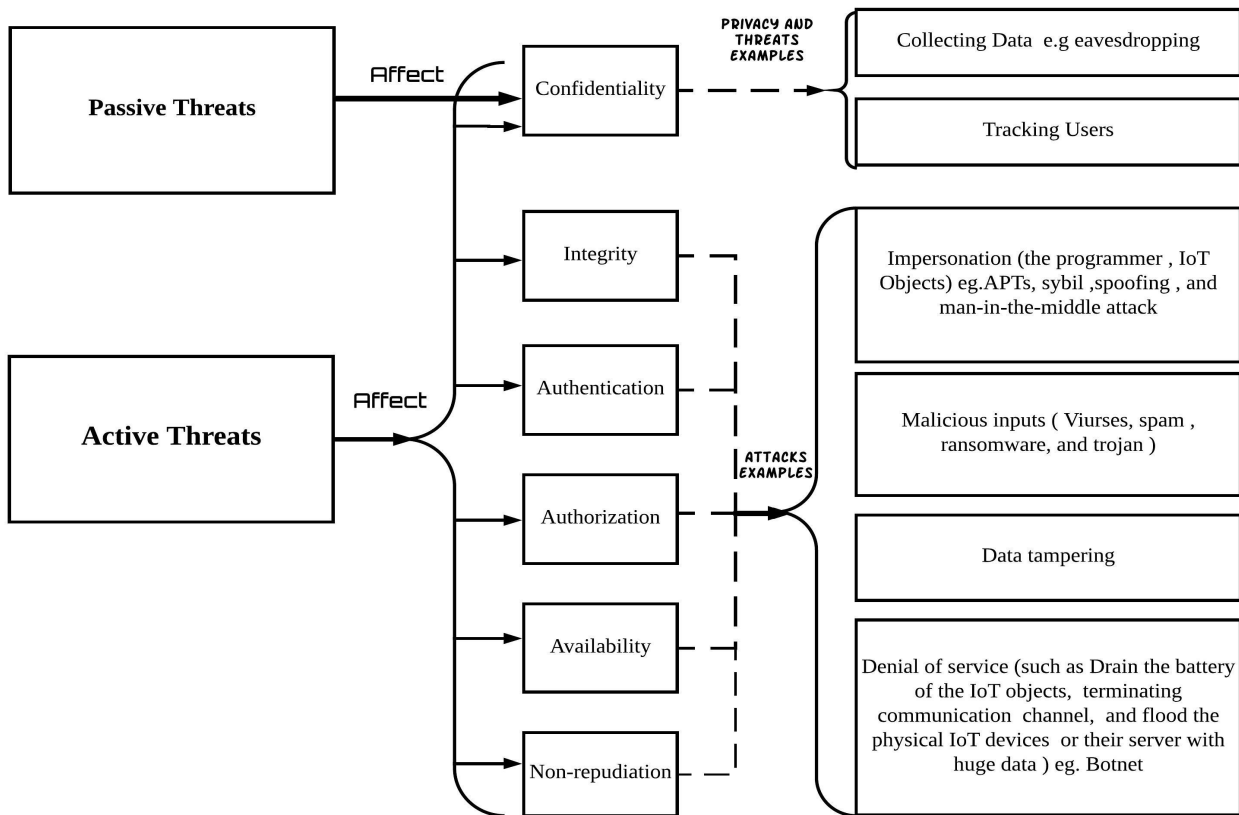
Passive Threats

Affect

Confidentiality

PRIVACY AND THREATS EXAMPLES

Collecting Data e.g eavesdropping

Tracking Users

Integrity

Impersonation (the programmer , IoT Objects) eg.APTs, sybil ,spoofing , and man-in-the-middle attack

Authentication

Active Threats

Affect

Malicious inputs ( Viurses, spam , ransomware, and trojan )

ATTACKS EXAMPLES

Authorization

Data tampering

Availability

Denial of service (such as Drain the battery of the IoT objects, terminating communication channel, and flood the physical IoT devices or their server with huge data ) eg. Botnet

Non-repudiation